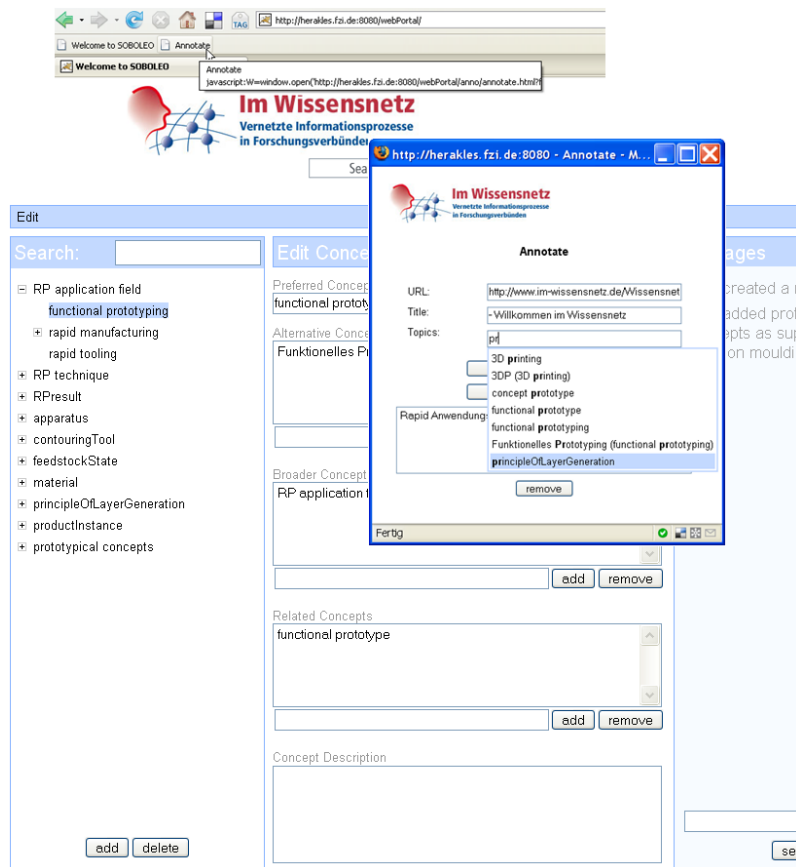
http://herakles.fzi.de:8080/webPortal/

Welcome to SOBOLEO | Annotate

Welcome to SOBOLEO

Annotate
javascript:W=window.open('http://herakles.fzi.de:8080/webPortal/anno/annotate.html?

Im Wissensnetz
Vernetzte Informationsprozesse in Forschungsverbünden

Sea

Edit

Search:

RP application field
functional prototyping
rapid manufacturing
rapid tooling
RP technique
RPresult
apparatus
contouringTool
feedstockState
material
principleOfLayerGeneration
productInstance
prototypical concepts

add delete

Edit Conce

Preferred Concep
functional prototy

Alternative Conce
Funktionelles Pr

Broader Concept
RP application f

add remove

Related Concepts
functional prototype

add remove

Concept Description

ages
created a
added prot
epts as sup
on mouldi

se

http://herakles.fzi.de:8080 - Annotate - M...

Im Wissensnetz
Vernetzte Informationsprozesse in Forschungsverbünden

Annotate

URL: http://www.im-wissensnetz.de/Wissensnet
Title: - Willkommen im Wissensnetz
Topics: pr

3D printing
3DP (3D printing)
concept prototype
functional prototype
functional prototyping
Funktionelles Prototyping (functional prototyping)
principleOfLayerGeneration

Rapid Anwendungs

remove

Fertig